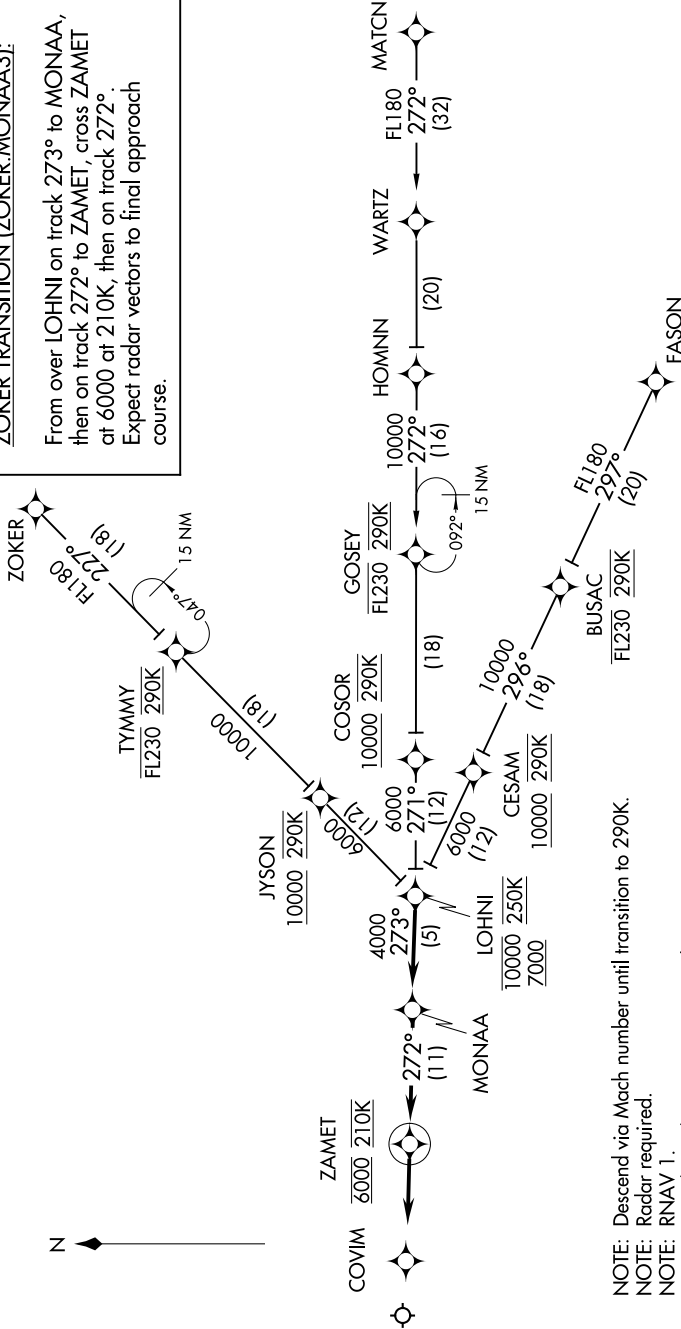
ZOKER TRANSITION (ZOKER.MONAA3):

From over LOHNI on track 273° to MONAA, then on track 272° to ZAMET, cross ZAMET at 6000 at 210K, then on track 272°. Expect radar vectors to final approach course.

MATCN
FL180
272°
(32)
WARTZ
(20)
HOMNN
10000
272°
(16)
15 NM
092°
GOSEY
FL230 290K
(18)
COSOR
10000 290K
6000
271°
(12)
ZOKER
FL180
227°
(18)
15 NM
047°
TYMMY
FL230 290K
10000
(18)
JYSON
10000 290K
6000
(12)
FASON
FL180
297°
(20)
BUSAC
FL230 290K
10000
296°
(18)
CESAM
10000 290K
6000
(12)
4000
273°
(5)
LOHNI
10000 250K
7000
MONAA
272°
(11)
ZAMET
6000 210K
COVIM
N

NOTE: Descend via Mach number until transition to 290K.
NOTE: Radar required.
NOTE: RNAV 1.